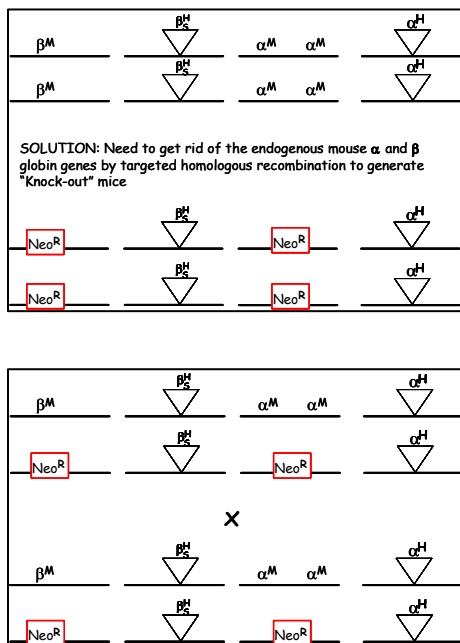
$\beta^M$ $\beta_S^H$ $\alpha^M$ $\alpha^M$ $\alpha^H$

$\beta^M$ $\beta_S^H$ $\alpha^M$ $\alpha^M$ $\alpha^H$

SOLUTION: Need to get rid of the endogenous mouse $\alpha$ and $\beta$ globin genes by targeted homologous recombination to generate "Knock-out" mice

Neo$^R$ $\beta_S^H$ Neo$^R$ $\alpha^H$

Neo$^R$ $\beta_S^H$ Neo$^R$ $\alpha^H$

$\beta^M$ $\beta_S^H$ $\alpha^M$ $\alpha^M$ $\alpha^H$

Neo$^R$ $\beta_S^H$ Neo$^R$ $\alpha^H$

×

$\beta^M$ $\beta_S^H$ $\alpha^M$ $\alpha^M$ $\alpha^H$

Neo$^R$ $\beta_S^H$ Neo$^R$ $\alpha^H$